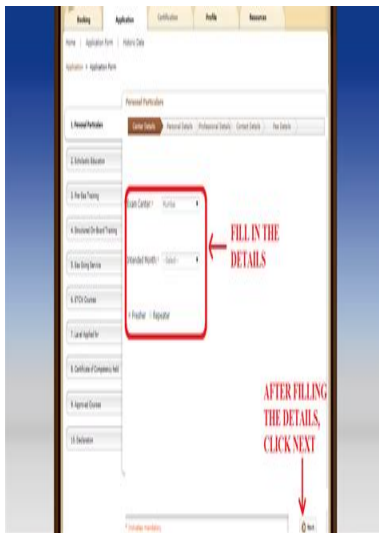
Booking Application Certification Profile Resources

Home | Application Form | Historic Data

Application > Application Form

Personal Particulars

Center Details Personal Details Professional Details Contact Details Fee Details

1. Personal Particulars

2. Scholastic Education

3. Pre-Sea Training

4. Structured On-Board Training

5. Sea Going Service

6. STCW Courses

7. Level Applied for

8. Certificate of Competency held

9. Approval Courses

10. Declaration

Exam Center * Mumbai

Intended Month * -Select-

Fresher Repeater

FILL IN THE DETAILS

AFTER FILLING THE DETAILS, CLICK NEXT

* Indicates mandatory

Next